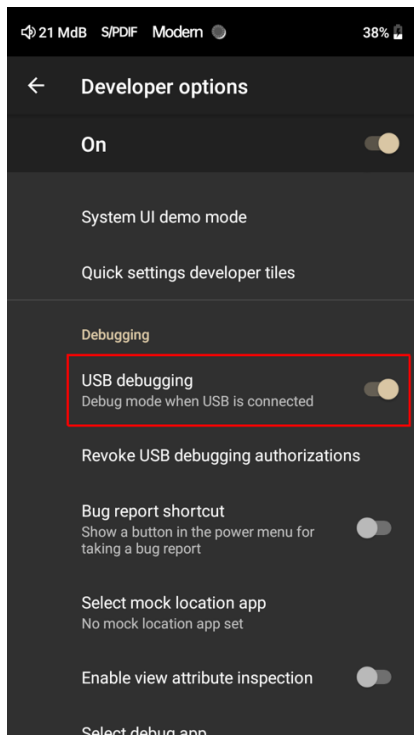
21 MdB S/PDIF Modern 38%

Developer options

On

System UI demo mode

Quick settings developer tiles

Debugging

USB debugging
Debug mode when USB is connected

Revoke USB debugging authorizations

Bug report shortcut
Show a button in the power menu for taking a bug report

Select mock location app
No mock location app set

Enable view attribute inspection

Select debug app